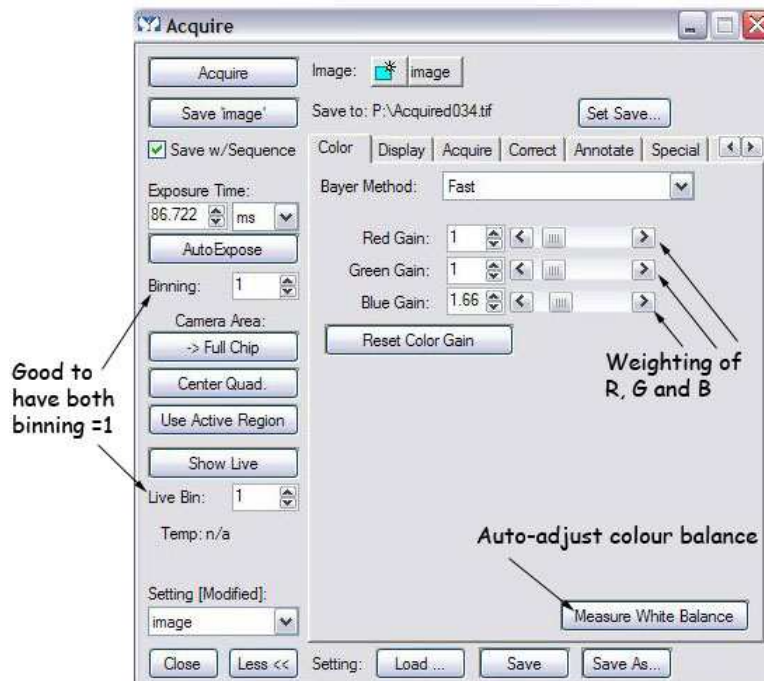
Acquire

Acquire

Save 'image'

Save w/Sequence

Exposure Time:

86.722 ms

AutoExpose

Binning: 1

Camera Area:

-> Full Chip

Center Quad.

Use Active Region

Show Live

Live Bin: 1

Temp: n/a

Setting [Modified]:

image

Close

Less <<

Image: image

Save to: P:\Acquired034.tif

Set Save...

Color | Display | Acquire | Correct | Annotate | Special

Bayer Method: Fast

Red Gain: 1

Green Gain: 1

Blue Gain: 1.66

Reset Color Gain

Weighting of R, G and B

Auto-adjust colour balance

Measure White Balance

Setting: Load ... Save Save As...

Good to have both binning =1